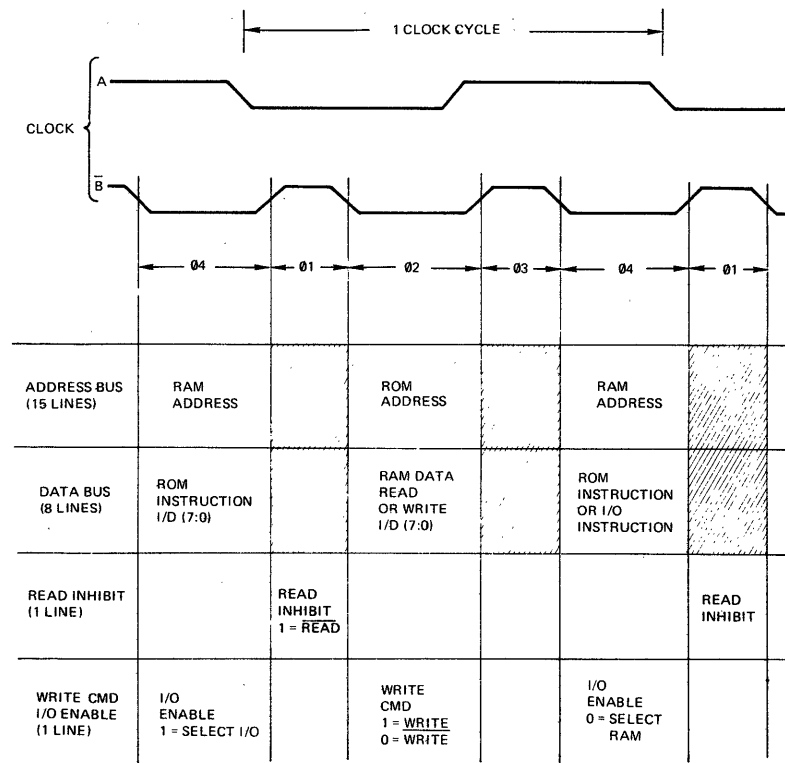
1 CLOCK CYCLE

CLOCK

A

$\overline{B}$

Ø4 | Ø1 | Ø2 | Ø3 | Ø4 | Ø1

| | Ø4 | Ø1 | Ø2 | Ø3 | Ø4 | Ø1 |
|---|---|---|---|---|---|---|
| ADDRESS BUS (15 LINES) | RAM ADDRESS | | ROM ADDRESS | | RAM ADDRESS | |
| DATA BUS (8 LINES) | ROM INSTRUCTION I/D (7:0) | | RAM DATA READ OR WRITE I/D (7:0) | | ROM INSTRUCTION OR I/O INSTRUCTION | |
| READ INHIBIT (1 LINE) | | READ INHIBIT 1 = $\overline{READ}$ | | | | READ INHIBIT |
| WRITE CMD I/O ENABLE (1 LINE) | I/O ENABLE 1 = SELECT I/O | | WRITE CMD 1 = $\underline{WRITE}$ 0 = $\overline{WRITE}$ | | I/O ENABLE 0 = SELECT RAM | |